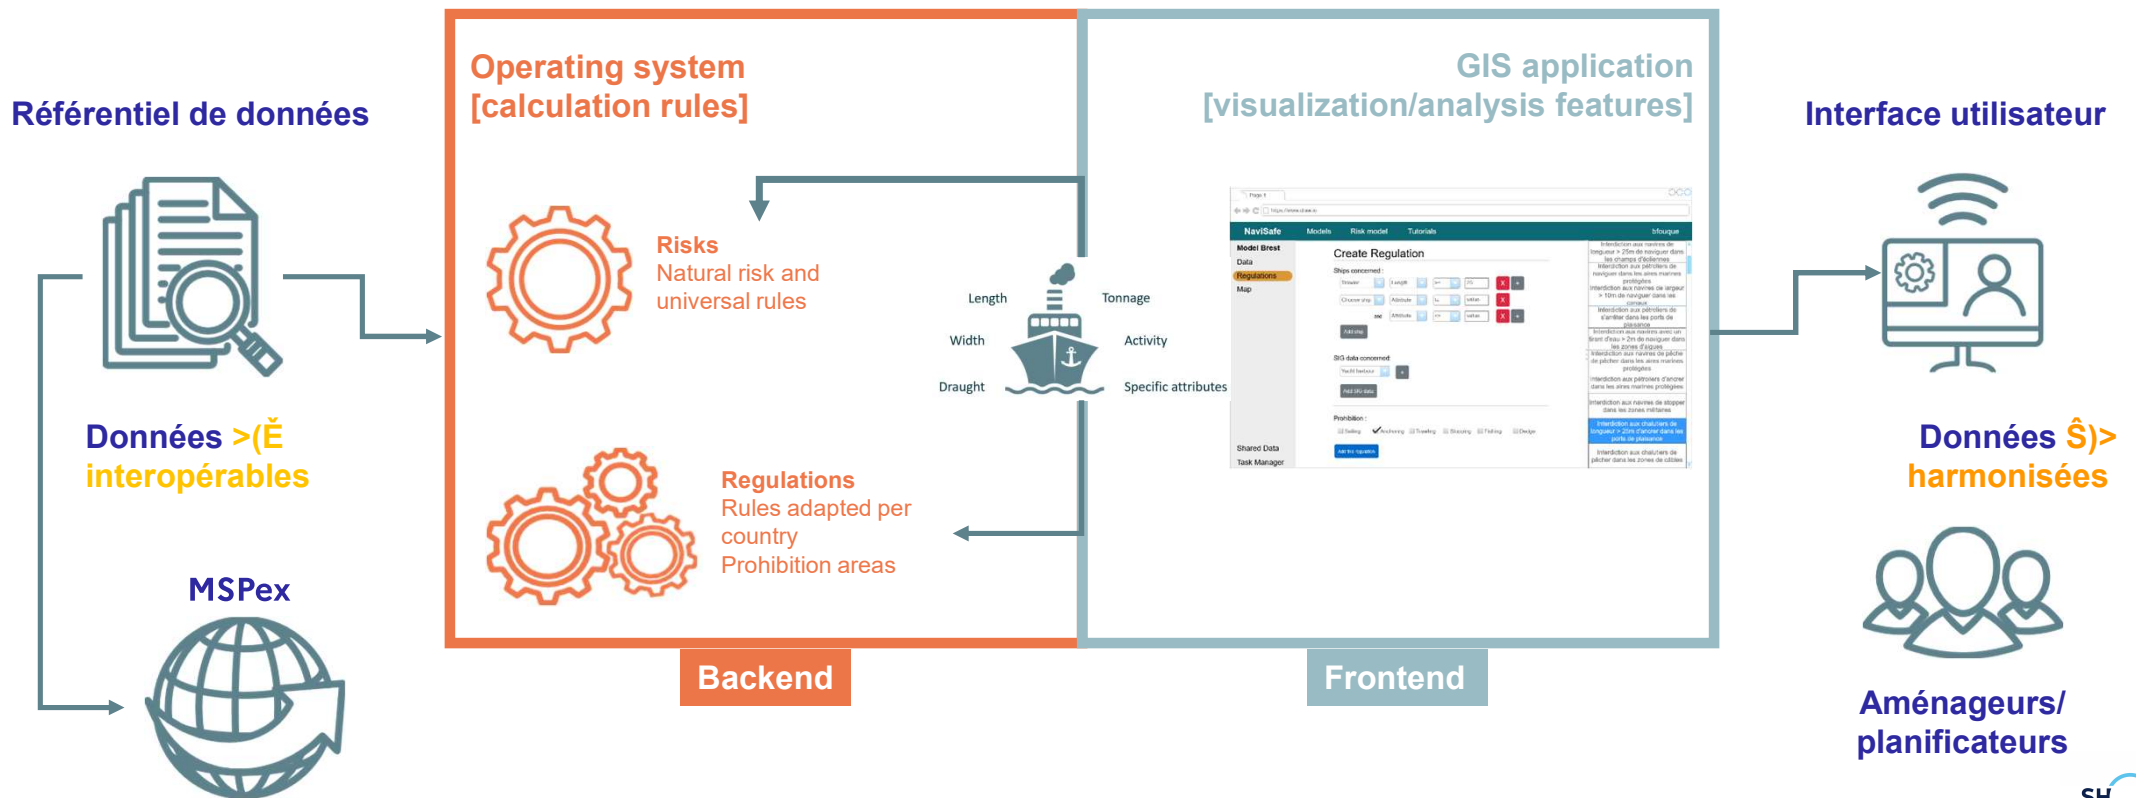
Référentiel de données

Données >(Ě interopérables

MSPex

Operating system
[calculation rules]

Risks
Natural risk and universal rules

Regulations
Rules adapted per country
Prohibition areas

Length
Width
Draught
Tonnage
Activity
Specific attributes

Backend

GIS application
[visualization/analysis features]

NaviSafe
Models
Risk model
Tutorials
bfouque
Model Brest
Data
Regulations
Map
Create Regulation
Ships concerned :
SIG data concerned
Prohibition :
Shared Data
Task Manager

Frontend

Interface utilisateur

Données Ŝ)> harmonisées

Aménageurs/ planificateurs

SH